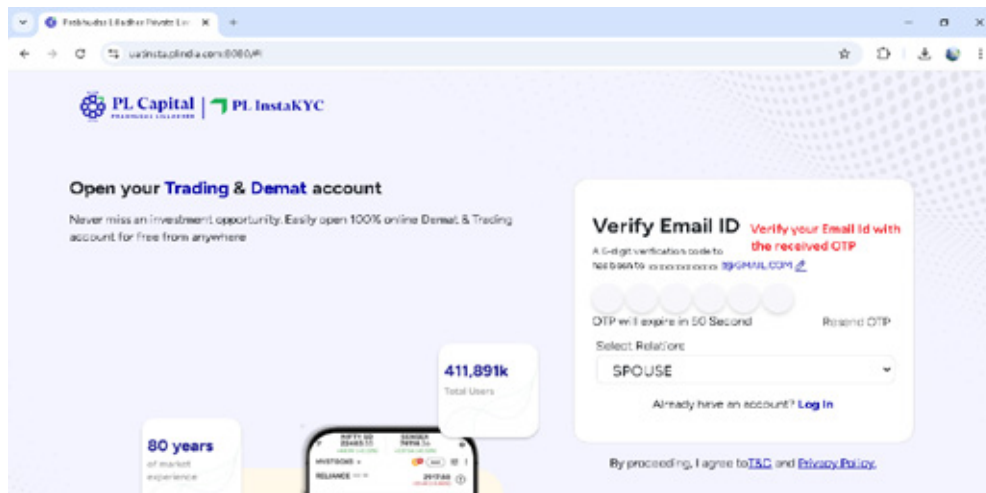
Prabhudas Lilladher Private Lir ×
uatinsta.plindia.com:8080/#/

PL Capital | PL InstaKYC

Open your Trading & Demat account

Never miss an investment opportunity. Easily open 100% online Demat & Trading account for free from anywhere

Verify Email ID Verify your Email Id with the received OTP

A 6-digit verification code to has been to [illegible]@GMAIL.COM

OTP will expire in 50 Second Resend OTP

Select Relation

SPOUSE

Already have an account? Log In

By proceeding, I agree to T&C and Privacy Policy

411,891k
Total Users

80 years
of market experience

NIFTY 50
SENSEX
INVESTOKS
RELIANCE